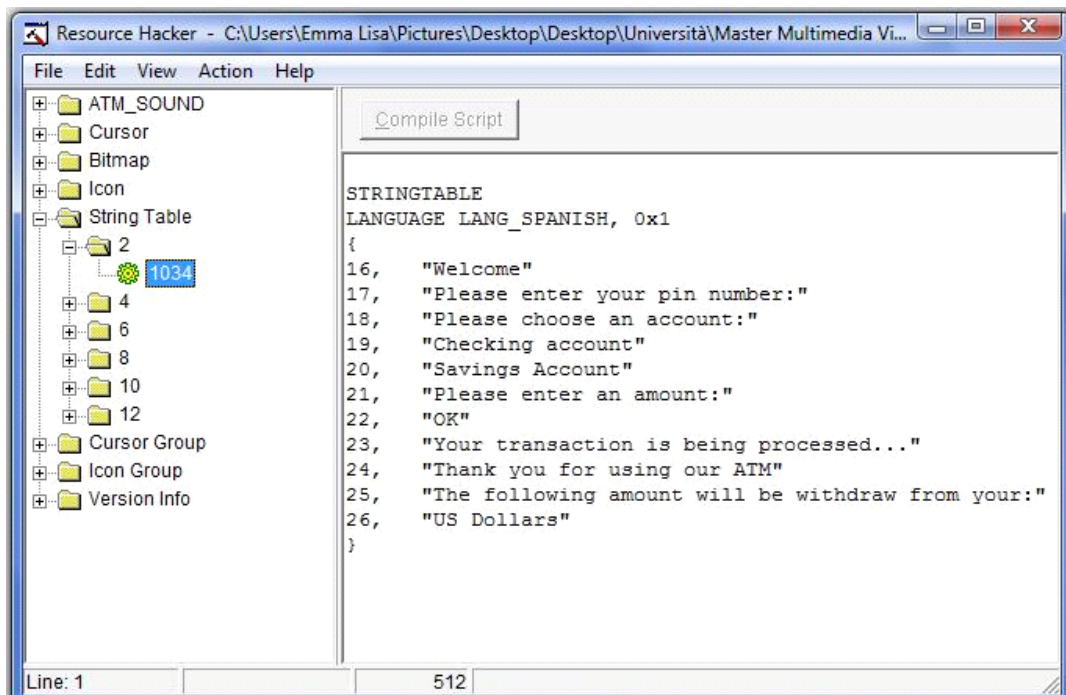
Resource Hacker - C:\Users\Emma Lisa\Pictures\Desktop\Desktop\Università\Master Multimedia Vi...

File Edit View Action Help

ATM_SOUND
Cursor
Bitmap
Icon
String Table
2
1034
4
6
8
10
12
Cursor Group
Icon Group
Version Info

Compile Script

STRINGTABLE
LANGUAGE LANG_SPANISH, 0x1
{
16, "Welcome"
17, "Please enter your pin number:"
18, "Please choose an account:"
19, "Checking account"
20, "Savings Account"
21, "Please enter an amount:"
22, "OK"
23, "Your transaction is being processed..."
24, "Thank you for using our ATM"
25, "The following amount will be withdraw from your:"
26, "US Dollars"
}

Line: 1 512